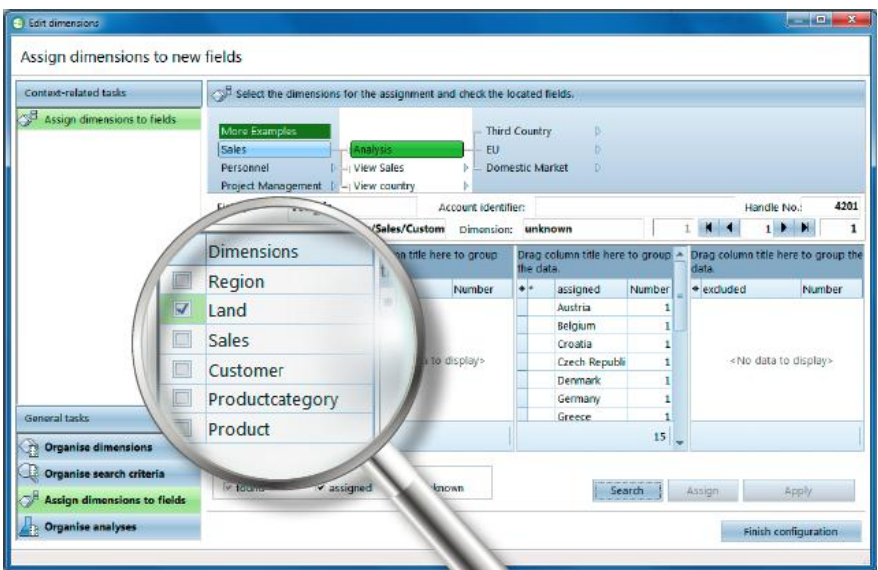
Edit dimensions

Assign dimensions to new fields

Context-related tasks

Assign dimensions to fields

Select the dimensions for the assignment and check the located fields.

More Examples
Sales
Personnel
Project Management

Analysis
View Sales
View country

Third Country
EU
Domestic Market

Account identifier:
Handle No.: 4201

/Sales/Custom
Dimension: unknown
1
1
1

Dimensions
Region
Land
Sales
Customer
Productcategory
Product

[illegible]n title here to group
Number
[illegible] to display>

Drag column title here to group the data.

| assigned | Number |
|---|---|
| Austria | 1 |
| Belgium | 1 |
| Croatia | 1 |
| Czech Republi | 1 |
| Denmark | 1 |
| Germany | 1 |
| Greece | 1 |

15

Drag column title here to group the data.

| excluded | Number |
|---|---|

<No data to display>

General tasks

Organise dimensions
Organise search criteria
Assign dimensions to fields
Organise analyses

found
assigned
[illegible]known

Search
Assign
Apply

Finish configuration